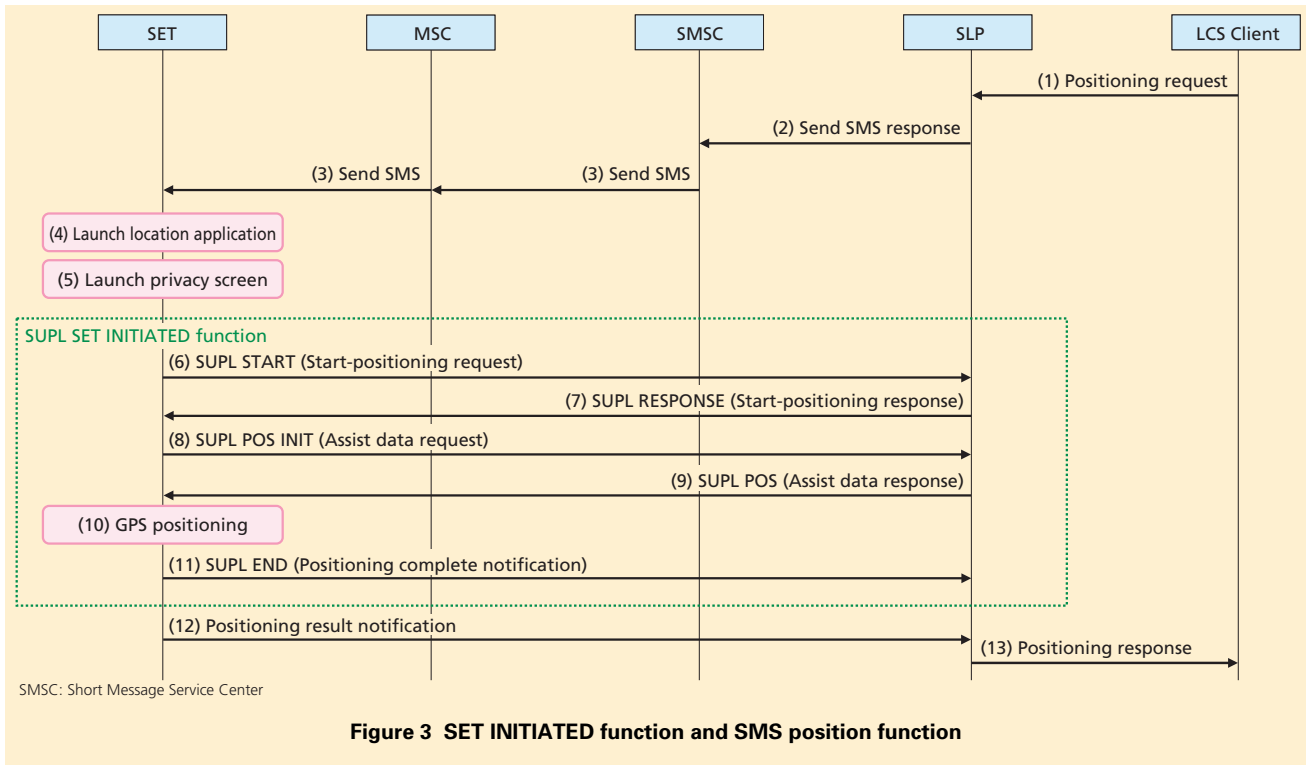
SET
MSC
SMSC
SLP
LCS Client

(1) Positioning request
(2) Send SMS response
(3) Send SMS
(3) Send SMS
(4) Launch location application
(5) Launch privacy screen

SUPL SET INITIATED function
(6) SUPL START (Start-positioning request)
(7) SUPL RESPONSE (Start-positioning response)
(8) SUPL POS INIT (Assist data request)
(9) SUPL POS (Assist data response)
(10) GPS positioning
(11) SUPL END (Positioning complete notification)

(12) Positioning result notification
(13) Positioning response

SMSC: Short Message Service Center

Figure 3 SET INITIATED function and SMS position function